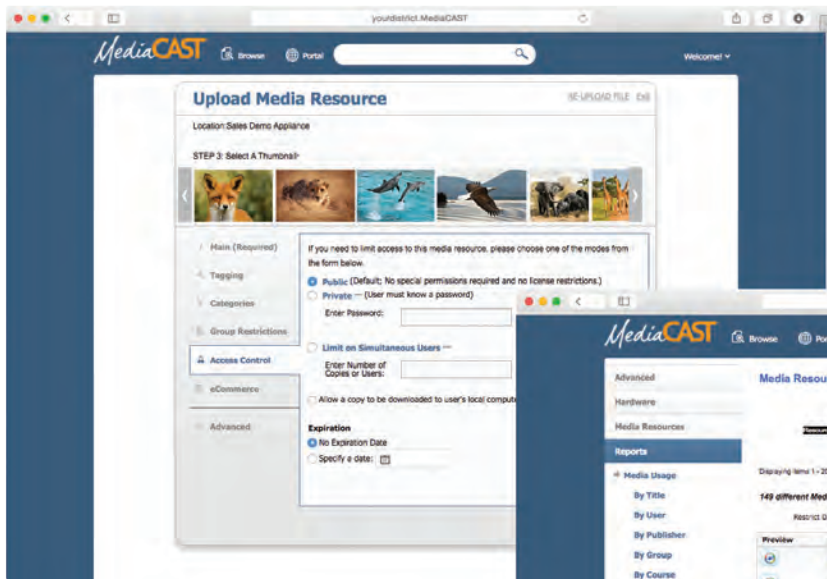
yourdistrict.MediaCAST

MediaCAST Browse Portal Welcome!

Upload Media Resource RE-UPLOAD FILE Exit

Location: Sales Demo Appliance

STEP 3: Select A Thumbnail*

Main (Required)
Tagging
Categories
Group Restrictions
Access Control
eCommerce
Advanced

If you need to limit access to this media resource, please choose one of the modes from the form below.

Public (Default; No special permissions required and no license restrictions.)
Private — (User must know a password)
Enter Password:

Limit on Simultaneous Users —
Enter Number of Copies or Users:

Allow a copy to be downloaded to user's local compute

Expiration
No Expiration Date
Specify a date:

MediaCAST Browse Po

Advanced
Hardware
Media Resources
Reports
Media Usage
By Title
By User
By Publisher
By Group
By Course

Media Resou

Displaying items 1 - 2

149 different Med

Restrict O

Preview